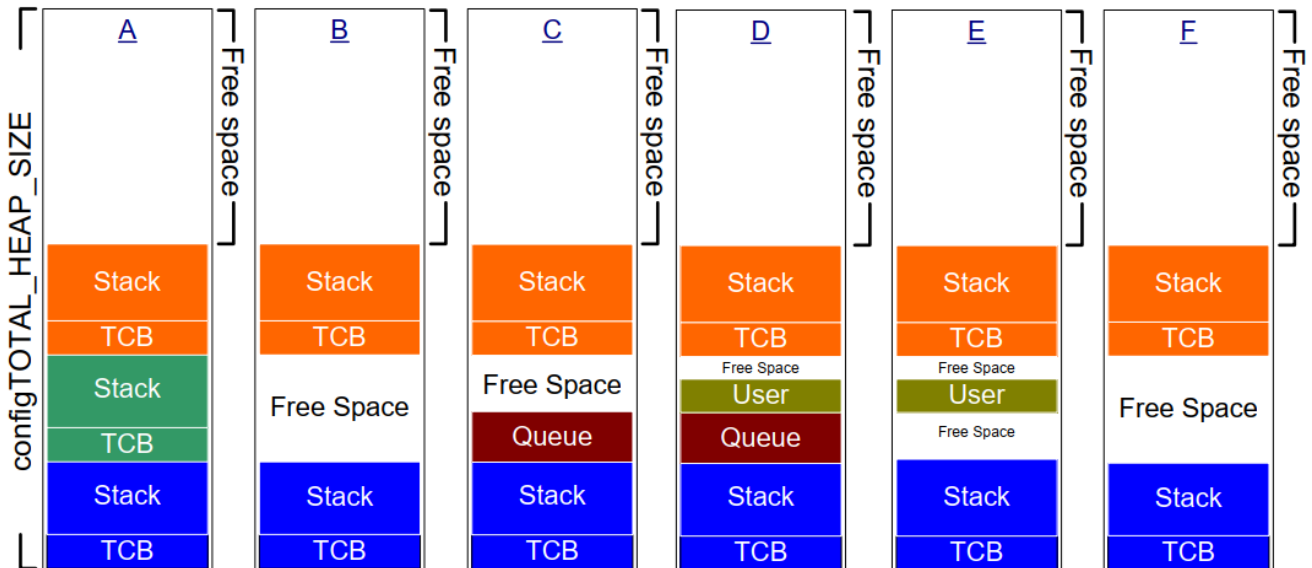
configTOTAL_HEAP_SIZE

A
Free space
Stack
TCB
Stack
TCB
Stack
TCB

B
Free space
Stack
TCB
Free Space
Stack
TCB

C
Free space
Stack
TCB
Free Space
Queue
Stack
TCB

D
Free space
Stack
TCB
Free Space
User
Queue
Stack
TCB

E
Free space
Stack
TCB
Free Space
User
Free Space
Stack
TCB

F
Free space
Stack
TCB
Free Space
Stack
TCB